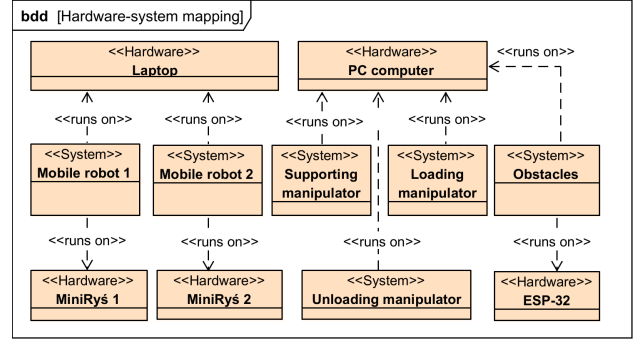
bdd [Hardware-system mapping]

<<Hardware>>
Laptop

<<Hardware>>
PC computer

<<runs on>>

<<runs on>>

<<runs on>>

<<runs on>>

<<runs on>>

<<System>>
Mobile robot 1

<<System>>
Mobile robot 2

<<System>>
Supporting manipulator

<<System>>
Loading manipulator

<<System>>
Obstacles

<<runs on>>

<<runs on>>

<<runs on>>

<<runs on>>

<<Hardware>>
MiniRyś 1

<<Hardware>>
MiniRyś 2

<<System>>
Unloading manipulator

<<Hardware>>
ESP-32